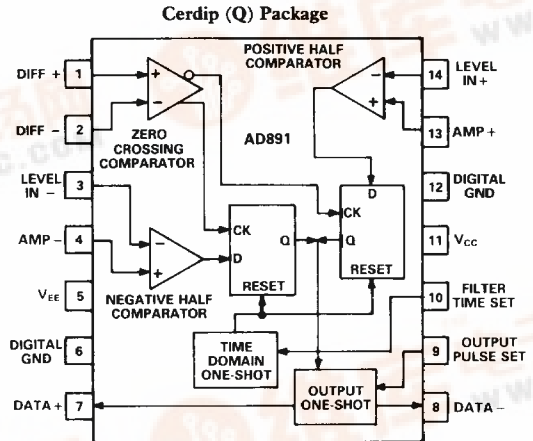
Cerdip (Q) Package

POSITIVE HALF COMPARATOR

DIFF + 1

DIFF − 2

ZERO CROSSING COMPARATOR

AD891

LEVEL IN − 3

AMP − 4

$V_{EE}$ 5

DIGITAL GND 6

DATA + 7

NEGATIVE HALF COMPARATOR

CK

D

Q

RESET

D

CK

Q

RESET

TIME DOMAIN ONE-SHOT

OUTPUT ONE-SHOT

14 LEVEL IN +

13 AMP +

12 DIGITAL GND

11 $V_{CC}$

10 FILTER TIME SET

9 OUTPUT PULSE SET

8 DATA −